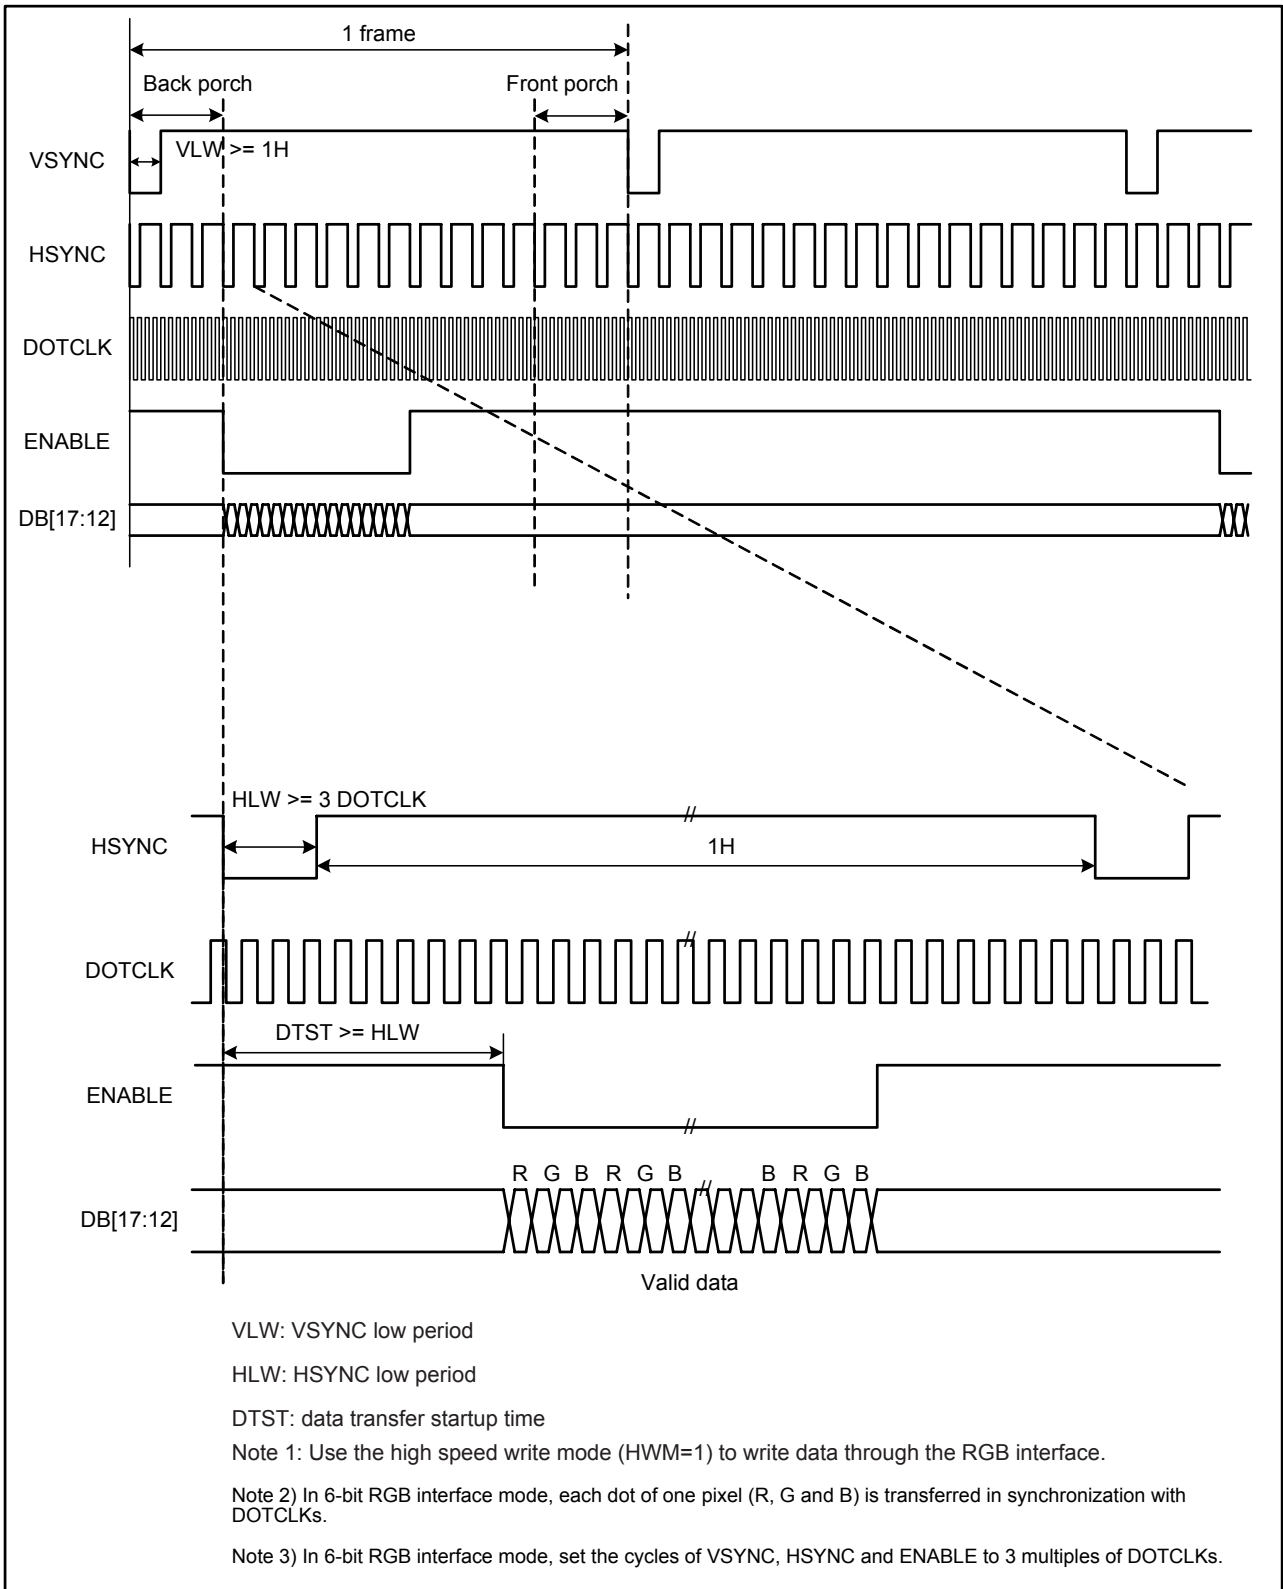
1 frame

Back porch

Front porch

VSYNC

VLW >= 1H

HSYNC

DOTCLK

ENABLE

DB[17:12]

HLW >= 3 DOTCLK

HSYNC

1H

DOTCLK

DTST >= HLW

ENABLE

R G B R G B B R G B

DB[17:12]

Valid data

VLW: VSYNC low period

HLW: HSYNC low period

DTST: data transfer startup time

Note 1: Use the high speed write mode (HWM=1) to write data through the RGB interface.

Note 2) In 6-bit RGB interface mode, each dot of one pixel (R, G and B) is transferred in synchronization with DOTCLKs.

Note 3) In 6-bit RGB interface mode, set the cycles of VSYNC, HSYNC and ENABLE to 3 multiples of DOTCLKs.